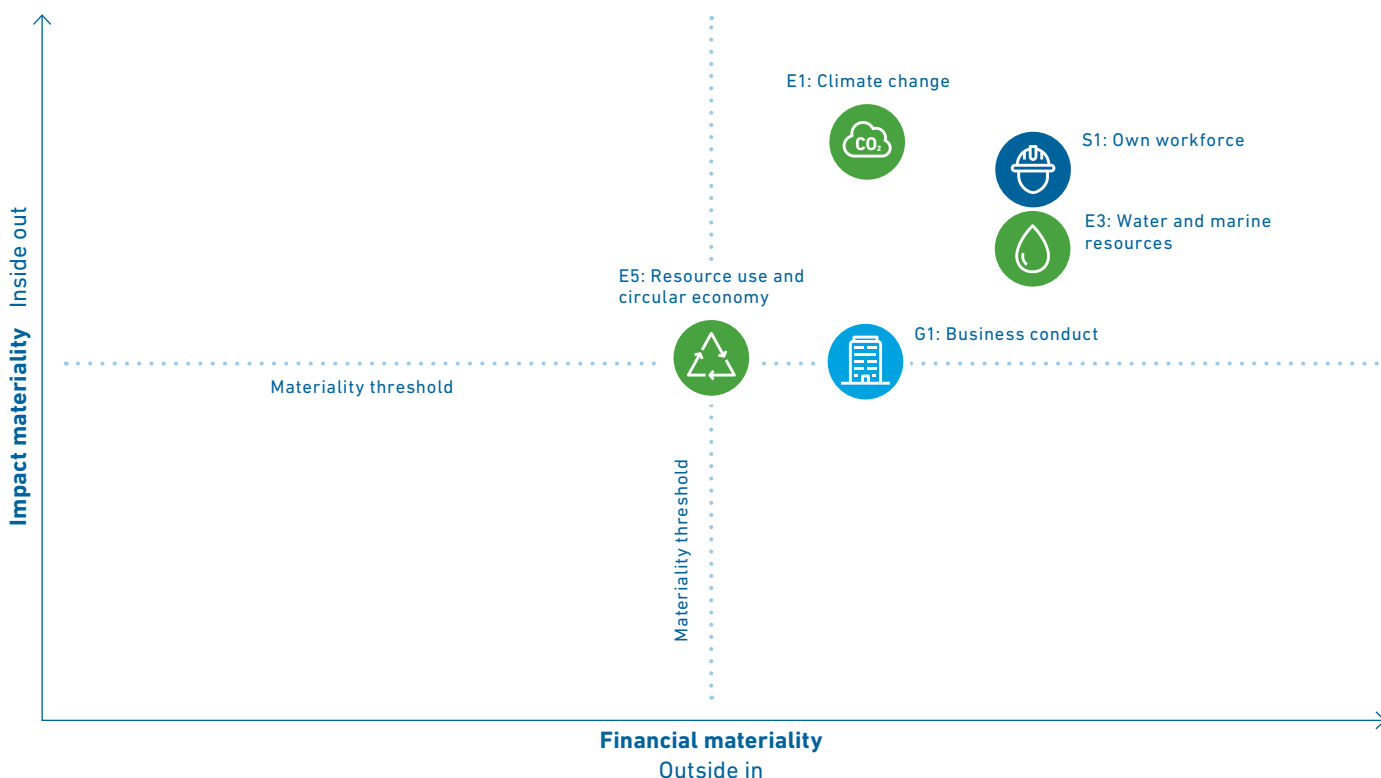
E1: Climate change

$CO_2$

S1: Own workforce

E3: Water and marine resources

Impact materiality
Inside out

E5: Resource use and circular economy

G1: Business conduct

Materiality threshold

Materiality threshold

Financial materiality
Outside in